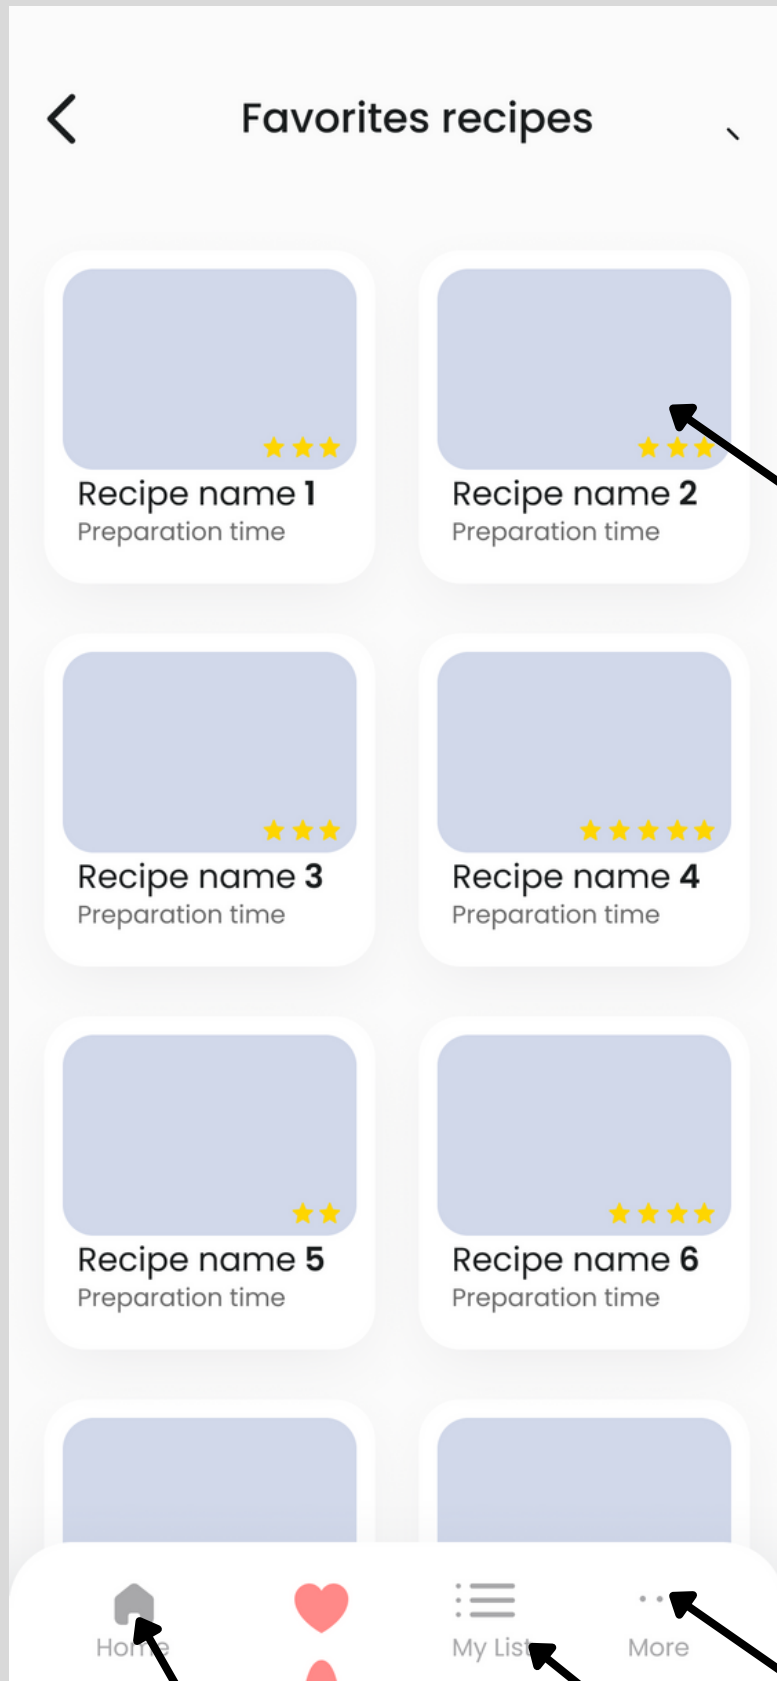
Favorites recipes

Recipe name 1
Preparation time

Recipe name 2
Preparation time

Recipe name 3
Preparation time

Recipe name 4
Preparation time

Recipe name 5
Preparation time

Recipe name 6
Preparation time

Ho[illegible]e
My List
More